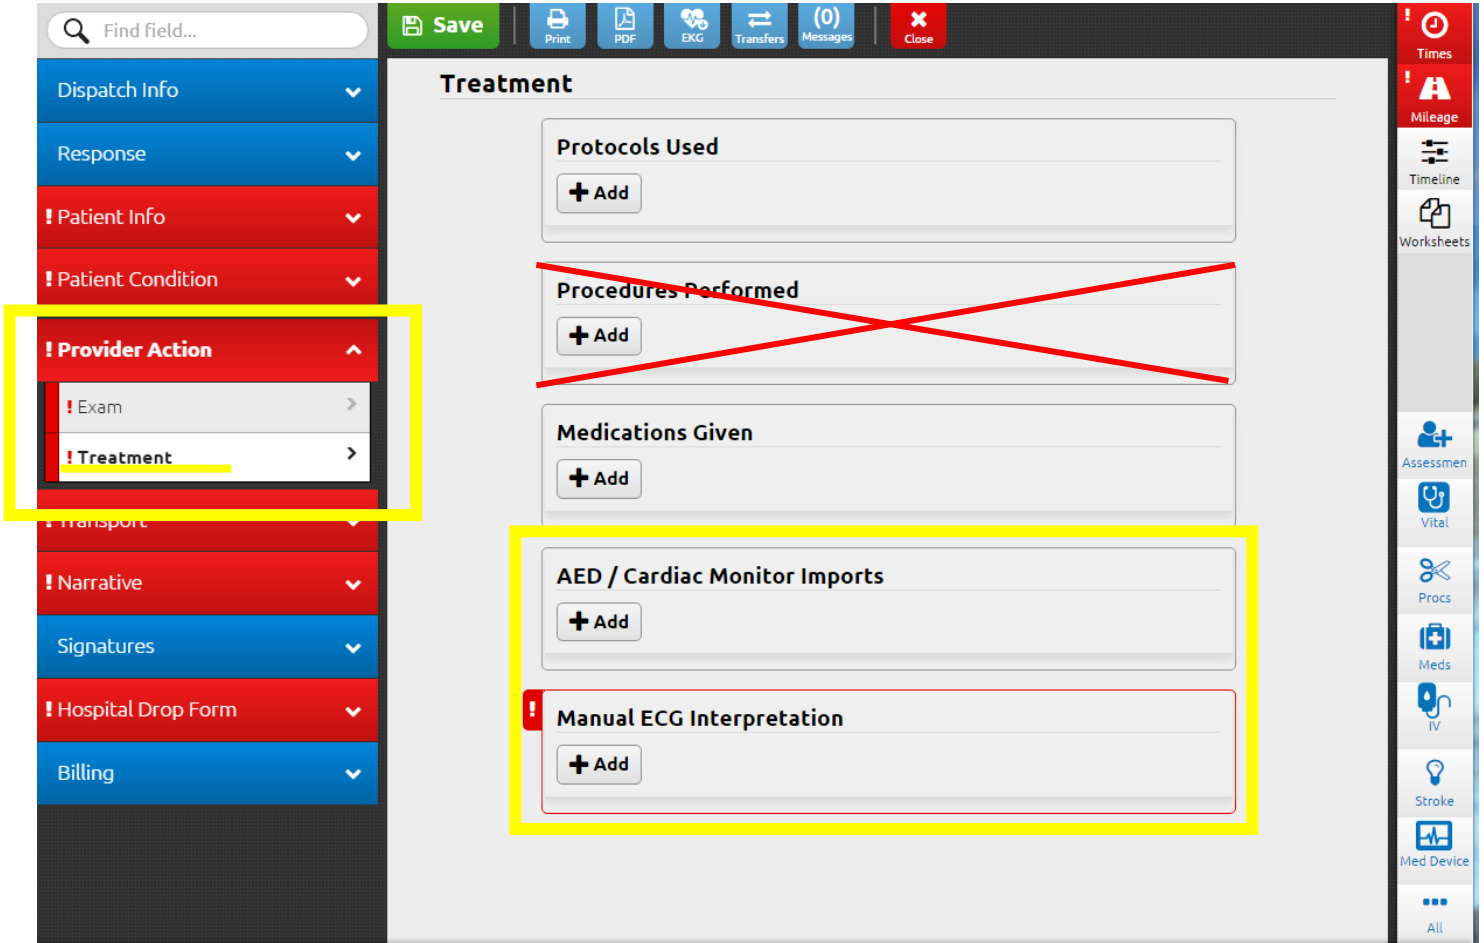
Find field...

Save
Print
PDF
EKG
Transfers
(0) Messages
Close

Times
Mileage
Timeline
Worksheets

Dispatch Info
Response
! Patient Info
! Patient Condition
! Provider Action
! Exam
! Treatment
! Transport
! Narrative
Signatures
! Hospital Drop Form
Billing

Treatment

Protocols Used
Add

Procedures Performed
Add

Medications Given
Add

AED / Cardiac Monitor Imports
Add

!
Manual ECG Interpretation
Add

Assessmen
Vital
Procs
Meds
IV
Stroke
Med Device
All